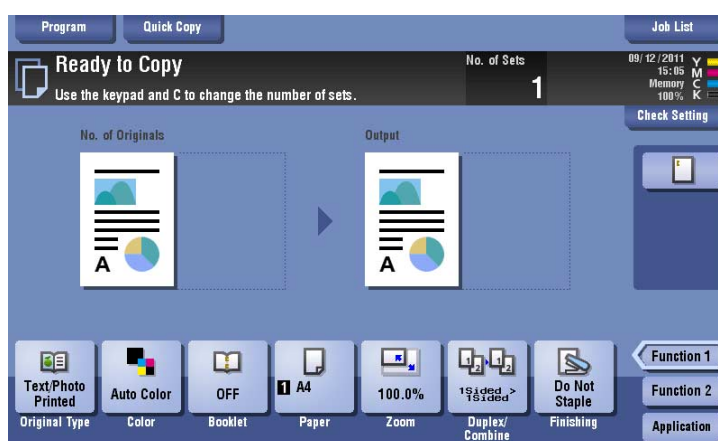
Program
Quick Copy
Job List
Ready to Copy
Use the keypad and C to change the number of sets.
No. of Sets
1
09/12/2011
15:05
Memory
100%
Y
M
C
K
Check Setting
No. of Originals
Output
A
A
Text/Photo Printed
Original Type
Auto Color
Color
OFF
Booklet
1 A4
Paper
100.0%
Zoom
1Sided > 1Sided
Duplex/ Combine
Do Not Staple
Finishing
Function 1
Function 2
Application